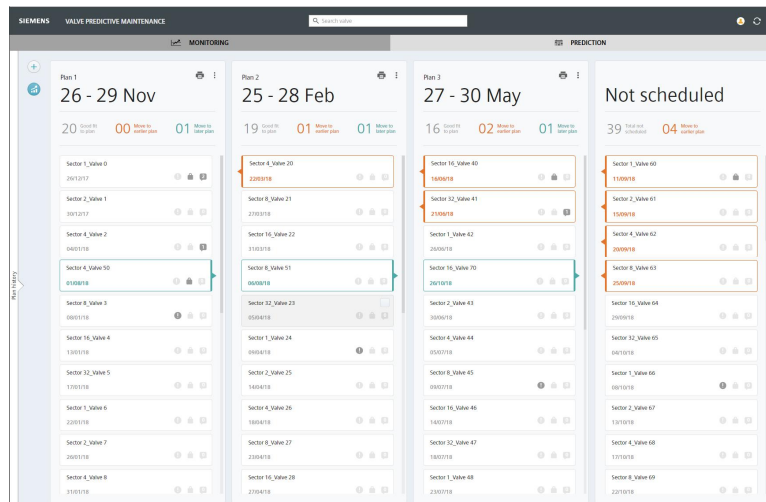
SIEMENS VALVE PREDICTIVE MAINTENANCE

Search valve

MONITORING

PREDICTION

Plan history

Plan 1
26 - 29 Nov
20 Good fit to plan
00 Move to earlier plan
01 Move to later plan

Sector 1_Valve 0
26/12/17

Sector 2_Valve 1
30/12/17

Sector 4_Valve 2
04/01/18

Sector 4_Valve 50
01/08/18

Sector 8_Valve 3
08/01/18

Sector 16_Valve 4
13/01/18

Sector 32_Valve 5
17/01/18

Sector 1_Valve 6
22/01/18

Sector 2_Valve 7
26/01/18

Sector 4_Valve 8
31/01/18

Plan 2
25 - 28 Feb
19 Good fit to plan
01 Move to earlier plan
01 Move to later plan

Sector 4_Valve 20
22/03/18

Sector 8_Valve 21
27/03/18

Sector 16_Valve 22
31/03/18

Sector 8_Valve 51
08/08/18

Sector 32_Valve 23
05/04/18

Sector 1_Valve 24
09/04/18

Sector 2_Valve 25
14/04/18

Sector 4_Valve 26
18/04/18

Sector 8_Valve 27
23/04/18

Sector 16_Valve 28
27/04/18

Plan 3
27 - 30 May
16 Good fit to plan
02 Move to earlier plan
01 Move to later plan

Sector 16_Valve 40
19/06/18

Sector 32_Valve 41
21/06/18

Sector 1_Valve 42
26/06/18

Sector 16_Valve 70
26/10/18

Sector 2_Valve 43
30/06/18

Sector 4_Valve 44
05/07/18

Sector 8_Valve 45
09/07/18

Sector 16_Valve 46
14/07/18

Sector 32_Valve 47
18/07/18

Sector 1_Valve 48
23/07/18

Not scheduled
39 Total not scheduled
04 Move to earlier plan

Sector 1_Valve 60
11/09/18

Sector 2_Valve 61
15/09/18

Sector 4_Valve 62
20/09/18

Sector 8_Valve 63
25/09/18

Sector 16_Valve 64
29/09/18

Sector 32_Valve 65
04/10/18

Sector 1_Valve 66
08/10/18

Sector 2_Valve 67
13/10/18

Sector 4_Valve 68
17/10/18

Sector 8_Valve 69
22/10/18